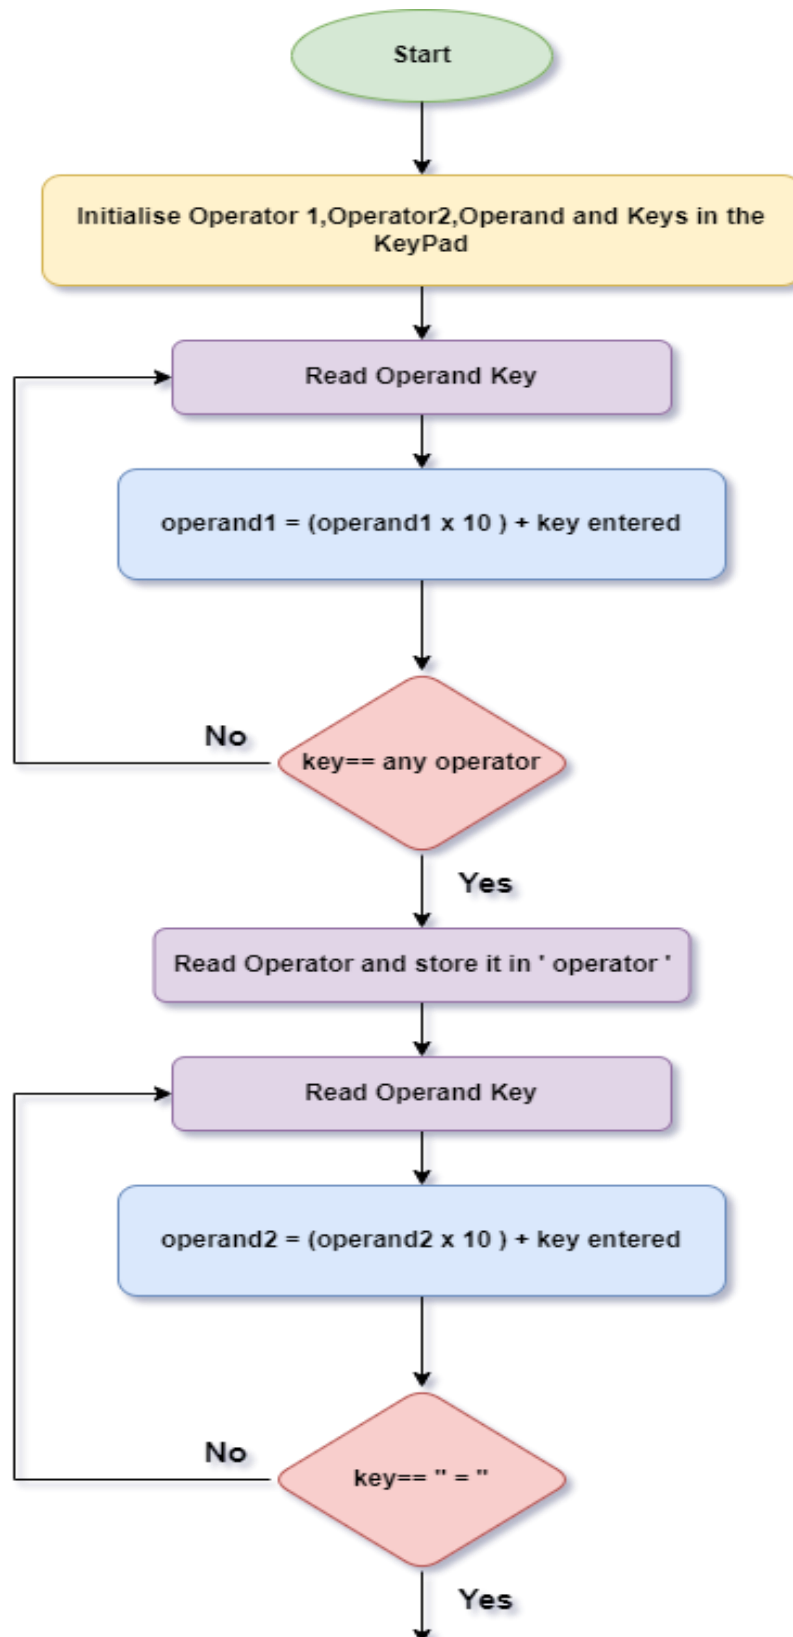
Start

Initialise Operator 1,Operator2,Operand and Keys in the KeyPad

Read Operand Key

operand1 = (operand1 x 10 ) + key entered

No

key== any operator

Yes

Read Operator and store it in ' operator '

Read Operand Key

operand2 = (operand2 x 10 ) + key entered

No

key== " = "

Yes